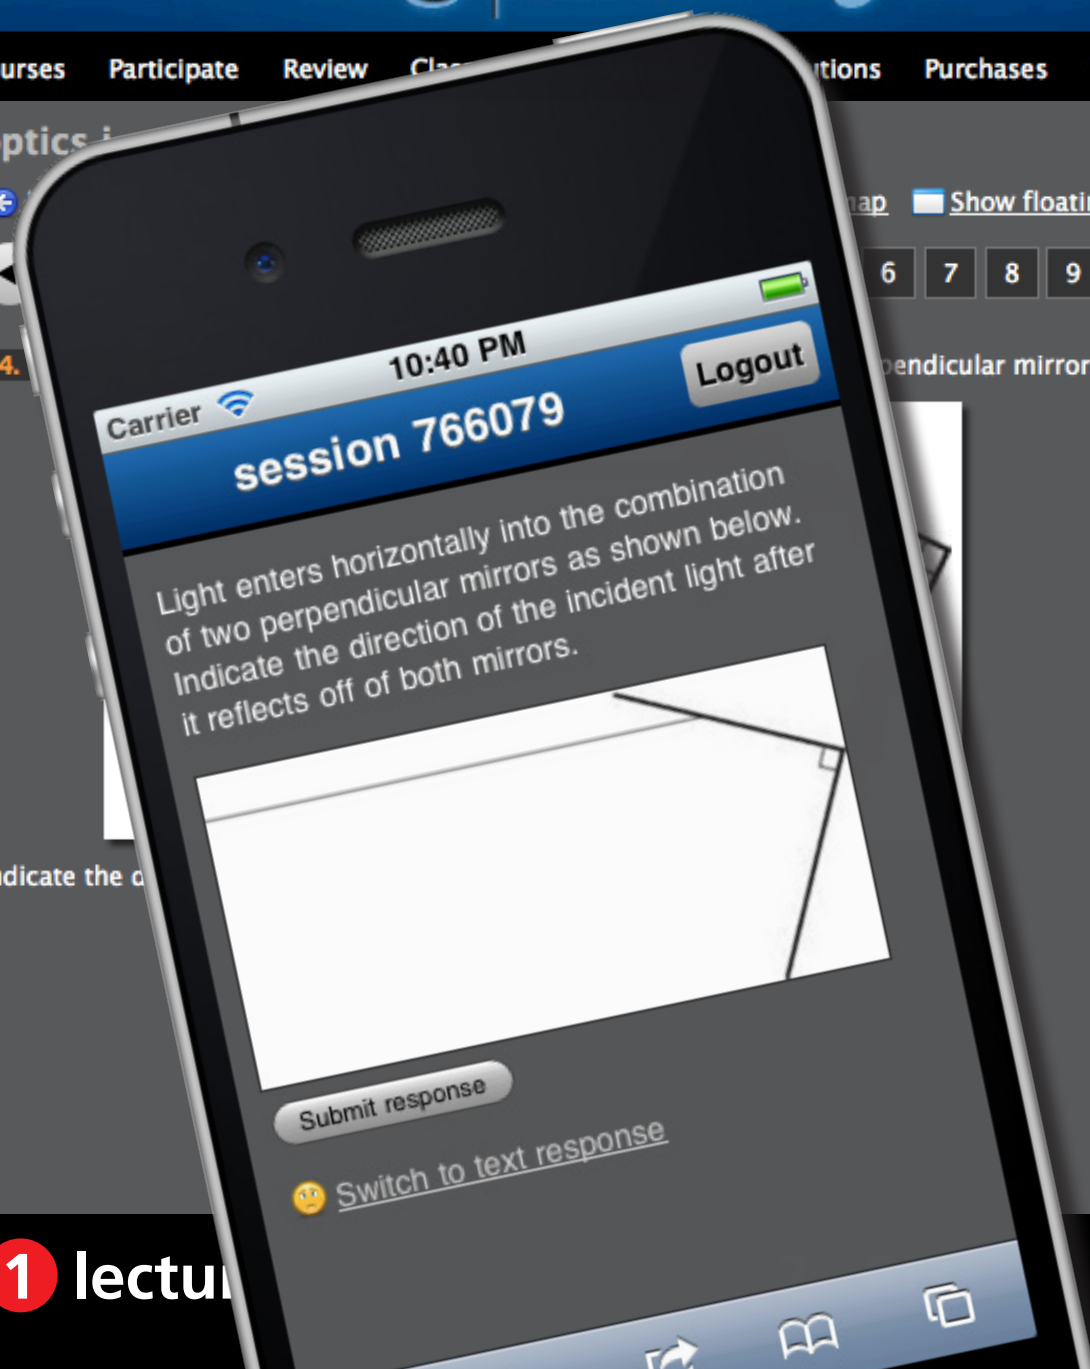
urses Participate Review Cla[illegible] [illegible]tions Purchases

ptics i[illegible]

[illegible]ap Show floati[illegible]

6 7 8 9

4.

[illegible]endicular mirror

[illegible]dicate the d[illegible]

Carrier 10:40 PM Logout

session 766079

Light enters horizontally into the combination of two perpendicular mirrors as shown below. Indicate the direction of the incident light after it reflects off of both mirrors.

Submit response

Switch to text response

1 lectu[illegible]